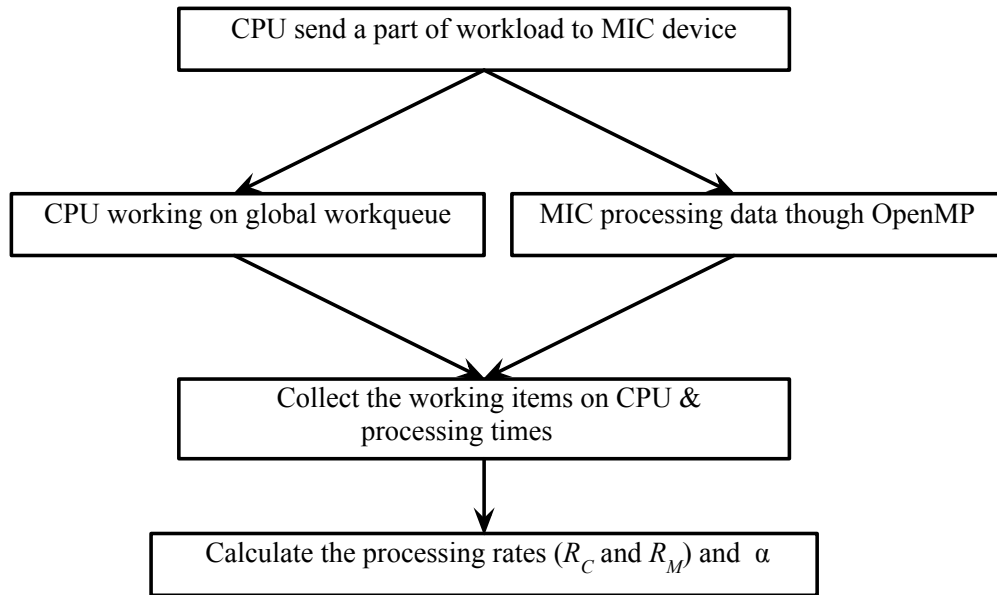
CPU send a part of workload to MIC device

CPU working on global workqueue

MIC processing data though OpenMP

Collect the working items on CPU & processing times

Calculate the processing rates ($R_C$ and $R_M$) and $\alpha$